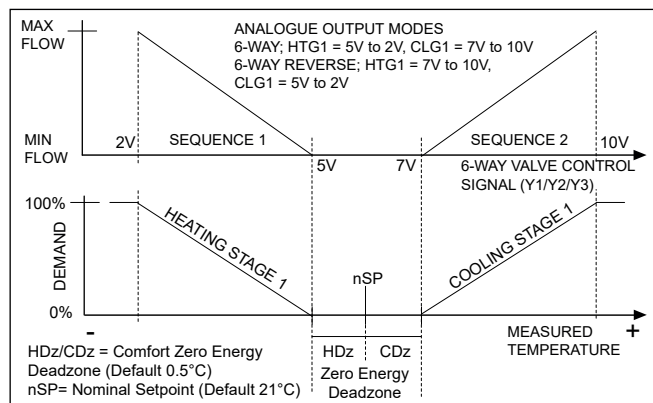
MAX FLOW

ANALOGUE OUTPUT MODES
6-WAY; HTG1 = 5V to 2V, CLG1 = 7V to 10V
6-WAY REVERSE; HTG1 = 7V to 10V, CLG1 = 5V to 2V

MIN FLOW

2V

SEQUENCE 1

5V

7V

SEQUENCE 2

10V

6-WAY VALVE CONTROL SIGNAL (Y1/Y2/Y3)

100%

DEMAND

HEATING STAGE 1

nSP

COOLING STAGE 1

0%

-

MEASURED TEMPERATURE

+

HDz/CDz = Comfort Zero Energy Deadzone (Default 0.5°C)
nSP= Nominal Setpoint (Default 21°C)

HDz

CDz

Zero Energy Deadzone